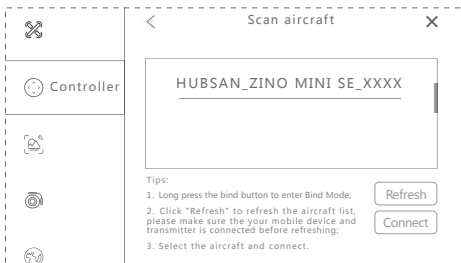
Controller

Scan aircraft

HUBSAN_ZINO MINI SE_XXXX

Tips:

1. Long press the bind button to enter Bind Mode;

2. Click "Refresh" to refresh the aircraft list, please make sure the your mobile device and transmitter is connected before refreshing;

3. Select the aircraft and connect.

Refresh

Connect